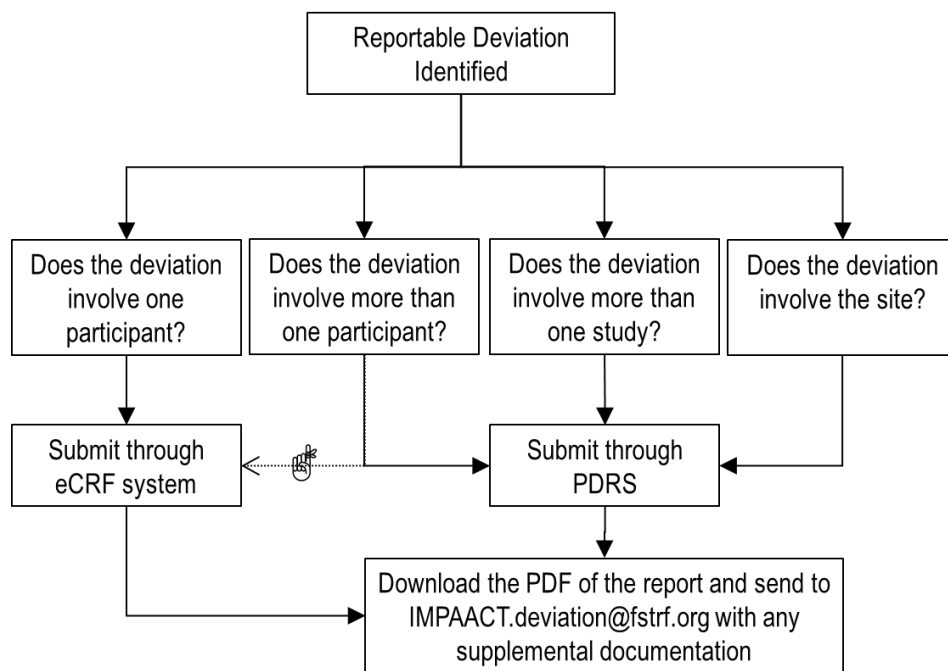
Reportable Deviation Identified

Does the deviation involve one participant?

Does the deviation involve more than one participant?

Does the deviation involve more than one study?

Does the deviation involve the site?

Submit through eCRF system

Submit through PDRS

Download the PDF of the report and send to IMPAACT.deviation@fstrf.org with any supplemental documentation